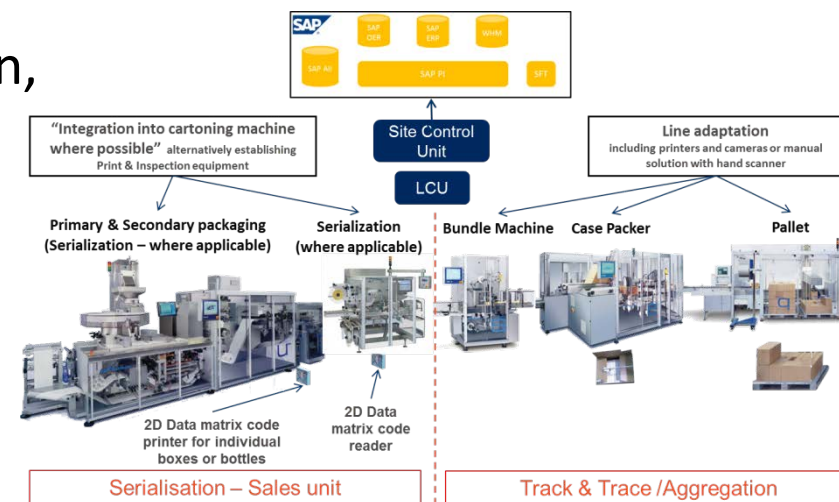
n,

SAP
SAP OER
SAP ERP
WHM
SAP AII
SAP PI
SFT

Site Control Unit

LCU

"Integration into cartoning machine where possible" alternatively establishing Print & Inspection equipment

Line adaptation
including printers and cameras or manual solution with hand scanner

Primary & Secondary packaging (Serialization – where applicable)

Serialization (where applicable)

Bundle Machine

Case Packer

Pallet

2D Data matrix code printer for individual boxes or bottles

2D Data matrix code reader

Serialisation – Sales unit

Track & Trace /Aggregation